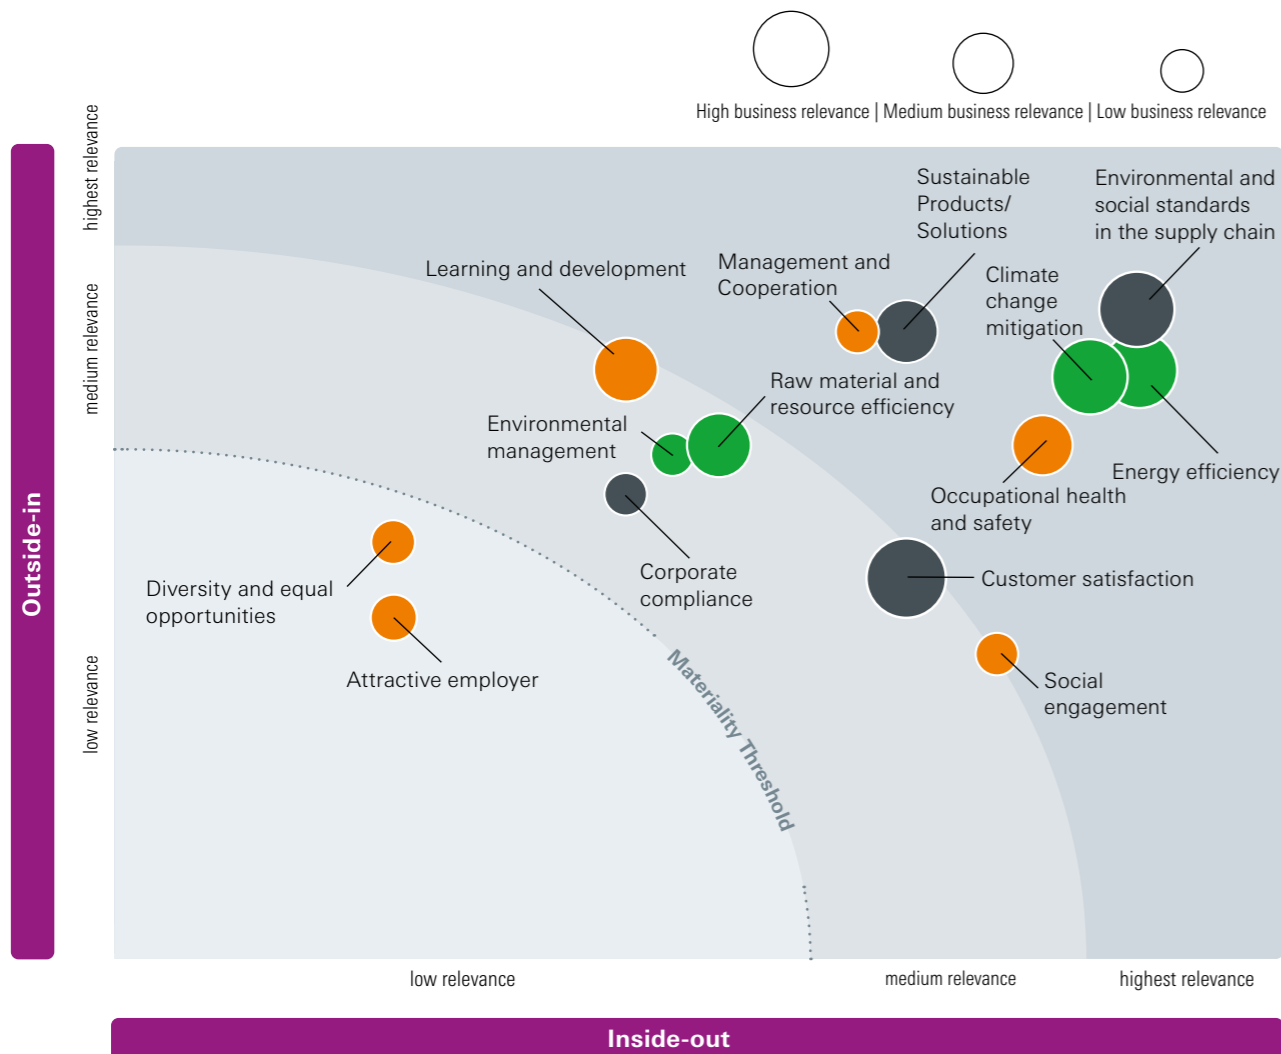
High business relevance | Medium business relevance | Low business relevance

Outside-in

highest relevance

medium relevance

low relevance

Sustainable Products/ Solutions

Environmental and social standards in the supply chain

Management and Cooperation

Climate change mitigation

Learning and development

Raw material and resource efficiency

Environmental management

Energy efficiency

Occupational health and safety

Corporate compliance

Customer satisfaction

Diversity and equal opportunities

Attractive employer

Social engagement

Materiality Threshold

low relevance

medium relevance

highest relevance

Inside-out